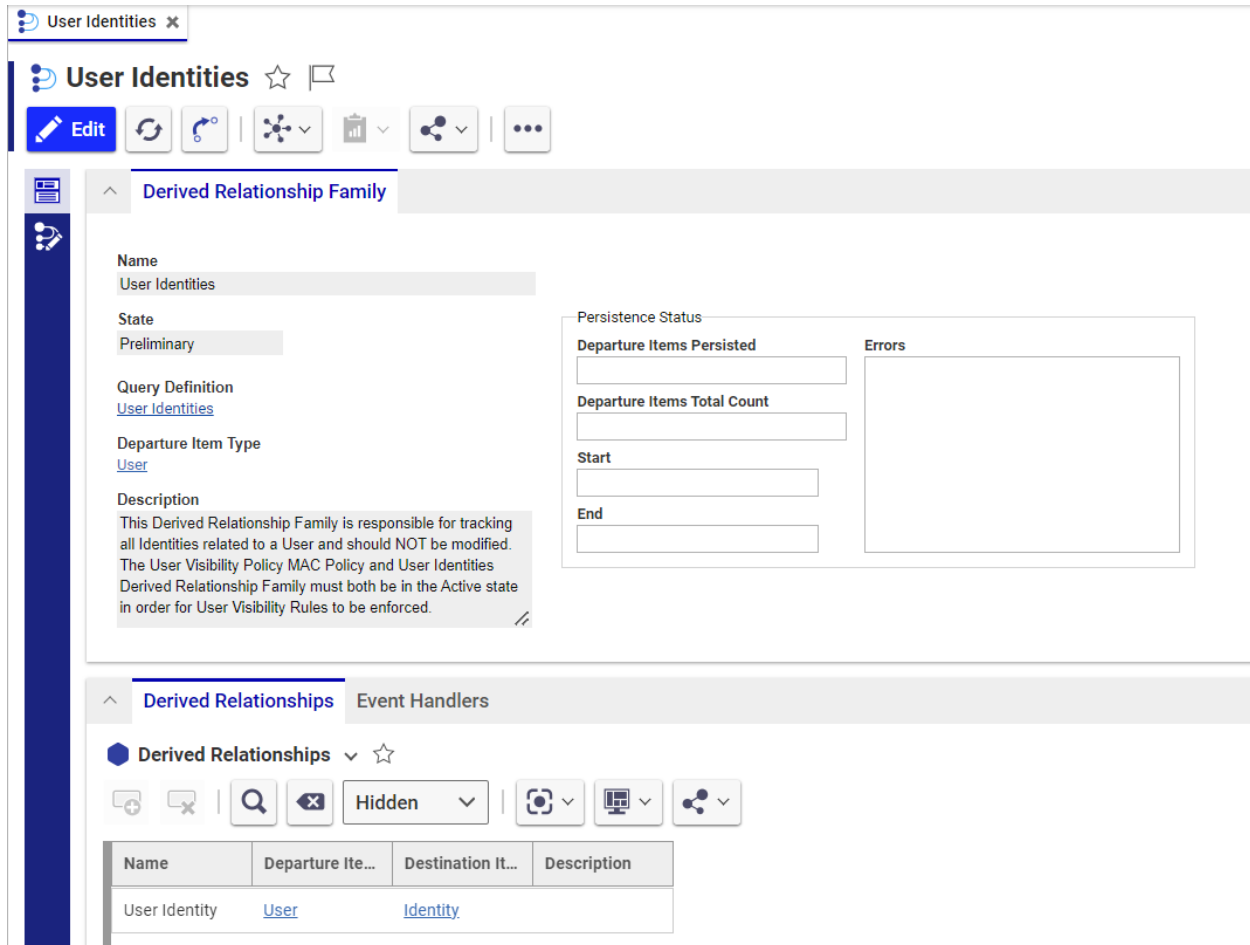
User Identities

User Identities

Edit

Derived Relationship Family

Name
User Identities

State
Preliminary

Query Definition
User Identities

Departure Item Type
User

Description
This Derived Relationship Family is responsible for tracking all Identities related to a User and should NOT be modified. The User Visibility Policy MAC Policy and User Identities Derived Relationship Family must both be in the Active state in order for User Visibility Rules to be enforced.

Persistence Status
Departure Items Persisted
Departure Items Total Count
Start
End
Errors

Derived Relationships | Event Handlers

Derived Relationships

Hidden

| Name | Departure Ite... | Destination It... | Description |
|---|---|---|---|
| User Identity | User | Identity | |